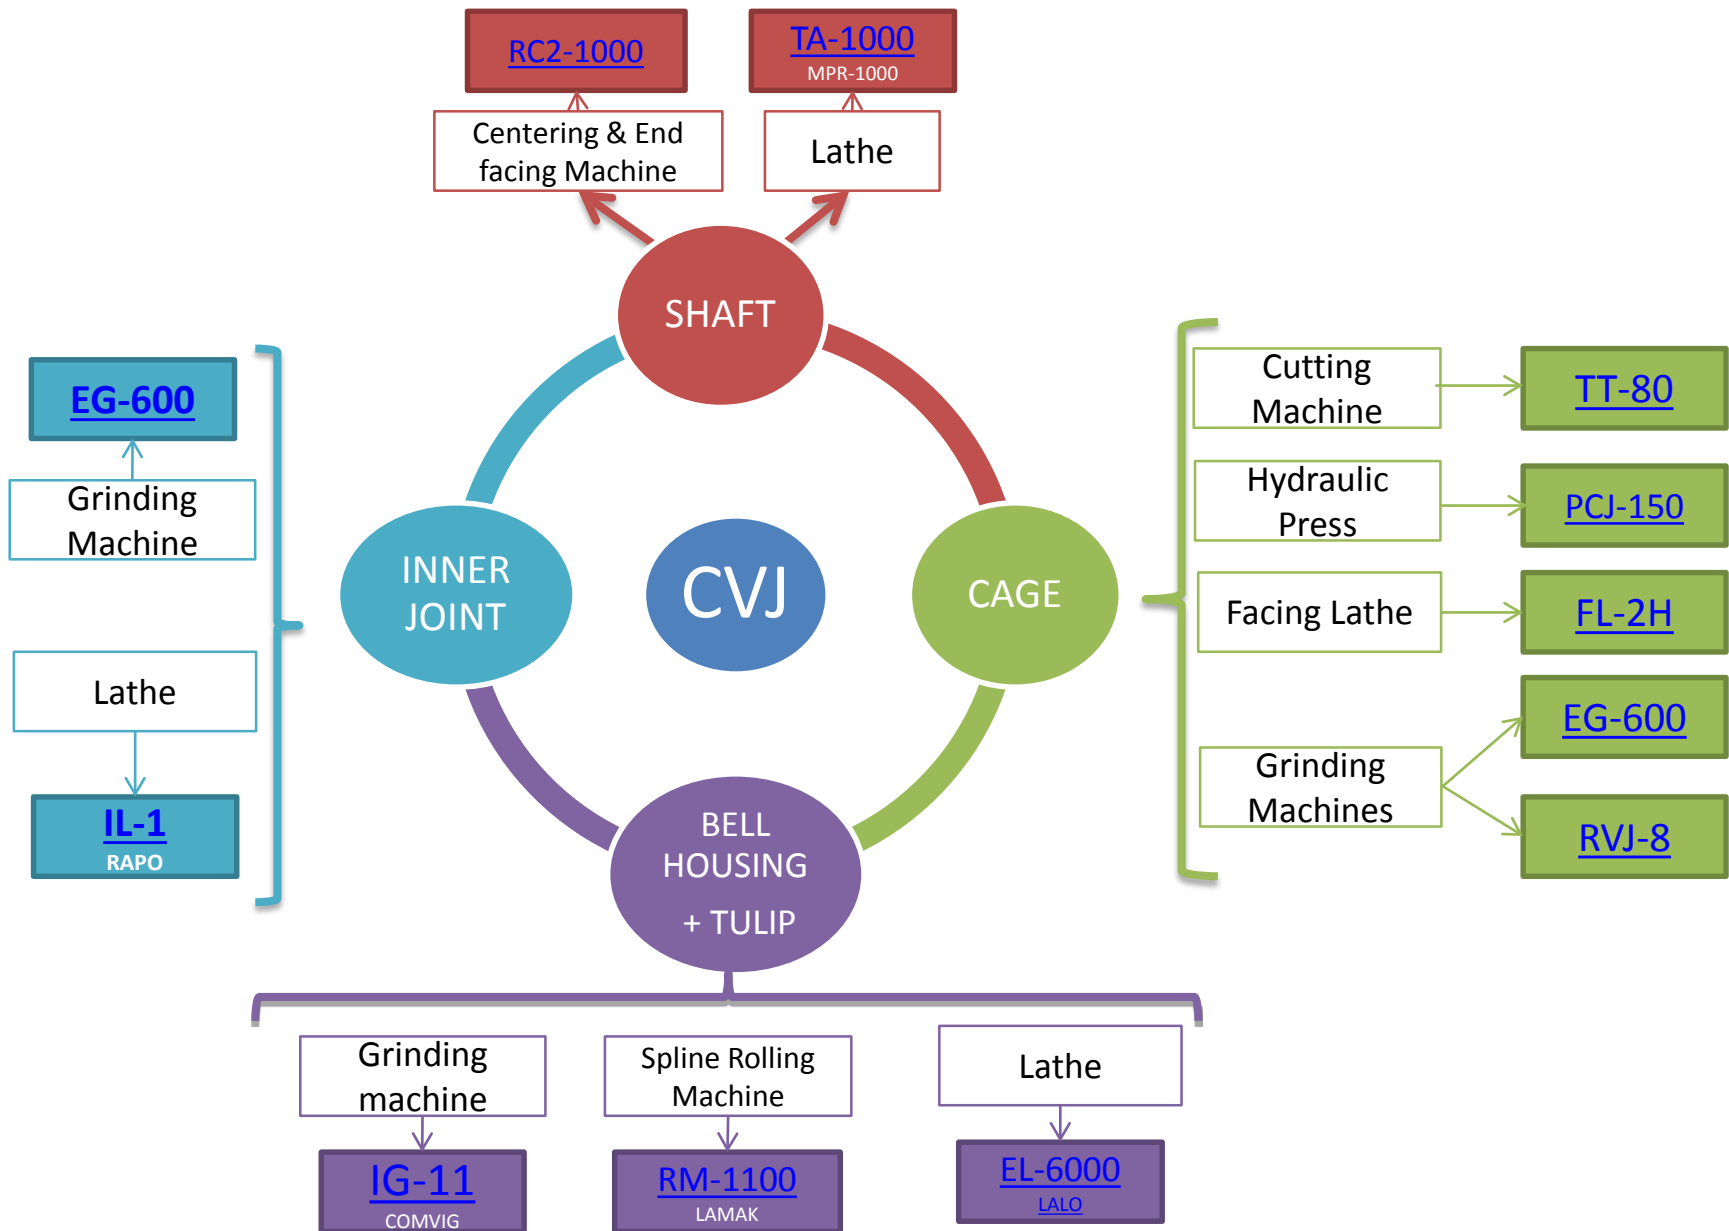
RC2-1000

TA-1000
MPR-1000

Centering & End facing Machine

Lathe

SHAFT

EG-600

Grinding Machine

Lathe

IL-1
RAPO

INNER JOINT

CVJ

CAGE

Cutting Machine

TT-80

Hydraulic Press

PCJ-150

Facing Lathe

FL-2H

EG-600

Grinding Machines

RVJ-8

BELL HOUSING + TULIP

Grinding machine

IG-11
COMVIG

Spline Rolling Machine

RM-1100
LAMAK

Lathe

EL-6000
LALO